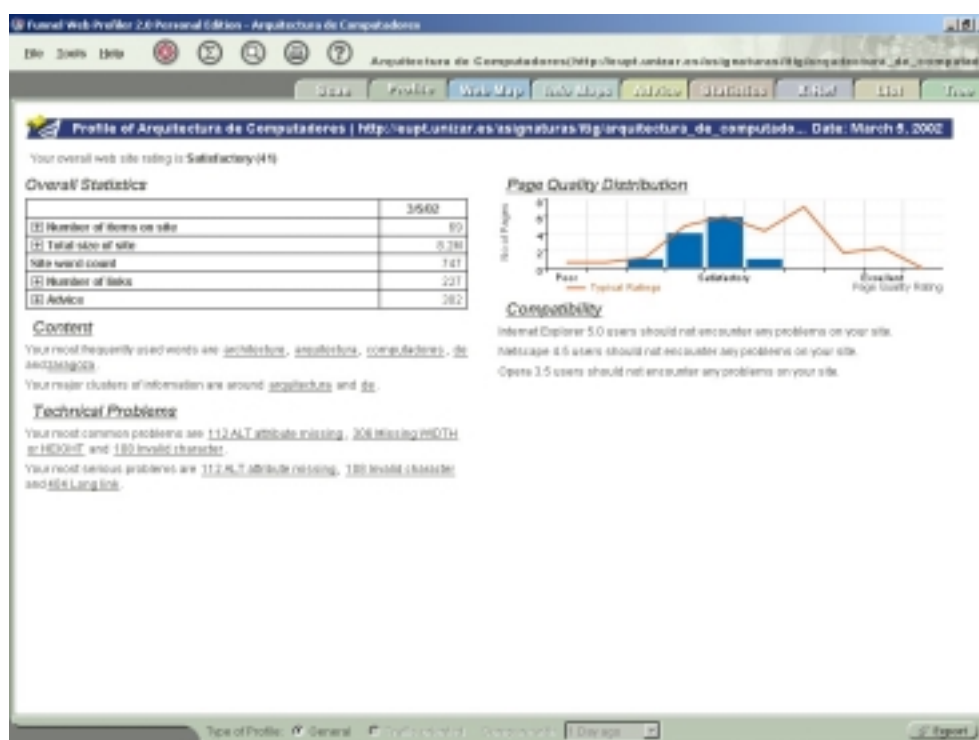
Funnel Web Profiler 2.0 Personal Edition - Arquitectura de Computadores

File Tools Help

Arquitectura de Computadores(http://eupt.unizar.es/asignaturas/ittig/arquitectura_de_computad

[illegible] Profile Web Map Info Maps Advice Statistics X-Ref List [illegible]

Profile of Arquitectura de Computadores | http://eupt.unizar.es/asignaturas/ittig/arquitectura_de_computado... Date: March 5, 2002

Your overall web site rating is Satisfactory (41)

Overall Statistics

| | 3/5/02 |
|---|---|
| Number of items on site | 60 |
| Total size of site | 8.2M |
| Site word count | 741 |
| Number of links | 237 |
| Advice | 282 |

Content

Your most frequently used words are architecture, arquitectura, computadores, de and tiangosta.

Your major clusters of information are around arquitectura and de.

Technical Problems

Your most common problems are 112 ALT attribute missing, 306 Missing WIDTH or HEIGHT and 180 Invalid character.

Your most serious problems are 112 ALT attribute missing, 180 Invalid character and 404 Long link.

Page Quality Distribution

No of Pages

8 6 4 2 0

Poor Satisfactory Excellent

Typical Ratings

Page Quality Rating

Compatibility

Internet Explorer 5.0 users should not encounter any problems on your site.

Netscape 4.5 users should not encounter any problems on your site.

Opera 3.5 users should not encounter any problems on your site.

Type of Profile: General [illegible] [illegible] 1 Day ago

Export